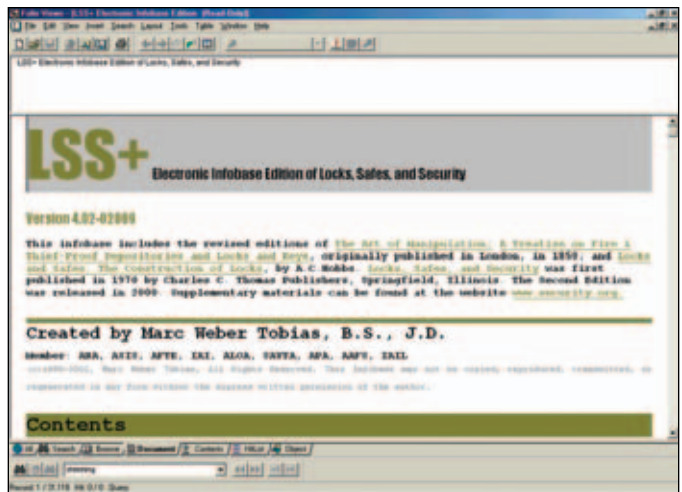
Folio Views - [LSS+ Electronic Infobase Edition (Read Only)]
File Edit View Insert Search Layout Tools Table Window Help

LSS+ Electronic Infobase Edition of Locks, Safes, and Security

LSS+ Electronic Infobase Edition of Locks, Safes, and Security

Version 4.02-02009

This infobase includes the revised editions of The Art of Manipulation, A Treatise on Fire & Thief-Proof Depositories and Locks and Keys, originally published in London, in 1850, and Locks and Safes, The Construction of Locks, by A C Hobbs. Locks, Safes, and Security was first published in 1970 by Charles C. Thomas Publishers, Springfield, Illinois. The Second Edition was released in 2000. Supplementary materials can be found at the website www.security.org.

Created by Marc Weber Tobias, B.S., J.D.

Member: ABA, ASIS, AFTE, IAI, ALOA, SAVTA, APA, AAFS, IAIL

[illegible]

Contents

All Search Browse Document Contents HitList Object

Record 1 / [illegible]